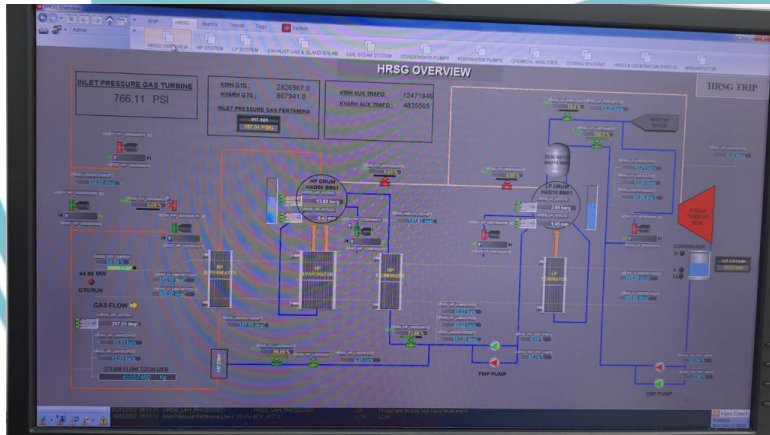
HRSG OVERVIEW

INLET PRESSURE GAS TURBINE
766.11 PSI

KWH G.T.G 2826967.0
KVARH G.T.G 807941.0
INLET PRESSURE GAS PERTAMINA

KWH AUX TRAFO 12471846
KVARH AUX TRAFO 4835665

HRSG TRIP

HP DRUM
HAD01 BB01

LP DRUM
HAD10 BB01

HP SUPERHEATER
HP EVAPORATOR
HP ECONOMIZER
LP EVAPORATOR

GAS FLOW
STEAM FLOW TOTALIZER

G.T.G RUN
64.92 MW

CONDENSER

FWP PUMP
CEP PUMP